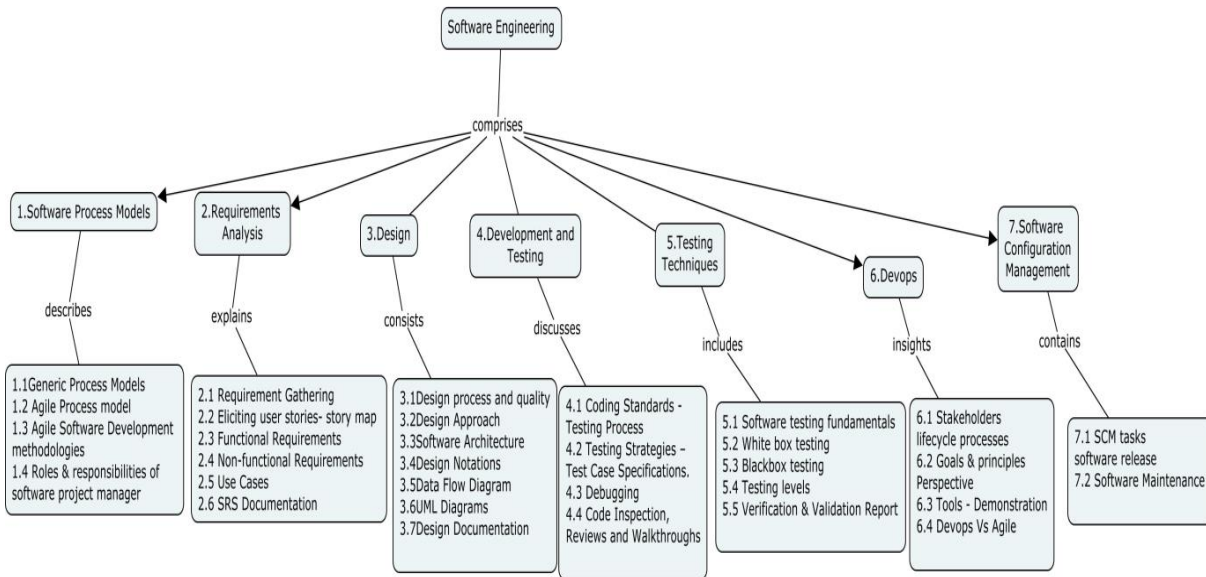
Software Engineering

comprises

1.Software Process Models

describes

1.1Generic Process Models
1.2 Agile Process model
1.3 Agile Software Development methodologies
1.4 Roles & responsibilities of software project manager

2.Requirements Analysis

explains

2.1 Requirement Gathering
2.2 Eliciting user stories- story map
2.3 Functional Requirements
2.4 Non-functional Requirements
2.5 Use Cases
2.6 SRS Documentation

3.Design

consists

3.1Design process and quality
3.2Design Approach
3.3Software Architecture
3.4Design Notations
3.5Data Flow Diagram
3.6UML Diagrams
3.7Design Documentation

4.Development and Testing

discusses

4.1 Coding Standards - Testing Process
4.2 Testing Strategies – Test Case Specifications.
4.3 Debugging
4.4 Code Inspection, Reviews and Walkthroughs

5.Testing Techniques

includes

5.1 Software testing fundamentals
5.2 White box testing
5.3 Blackbox testing
5.4 Testing levels
5.5 Verification & Validation Report

6.Devops

insights

6.1 Stakeholders lifecycle processes
6.2 Goals & principles Perspective
6.3 Tools - Demonstration
6.4 Devops Vs Agile

7.Software Configuration Management

contains

7.1 SCM tasks software release
7.2 Software Maintenance